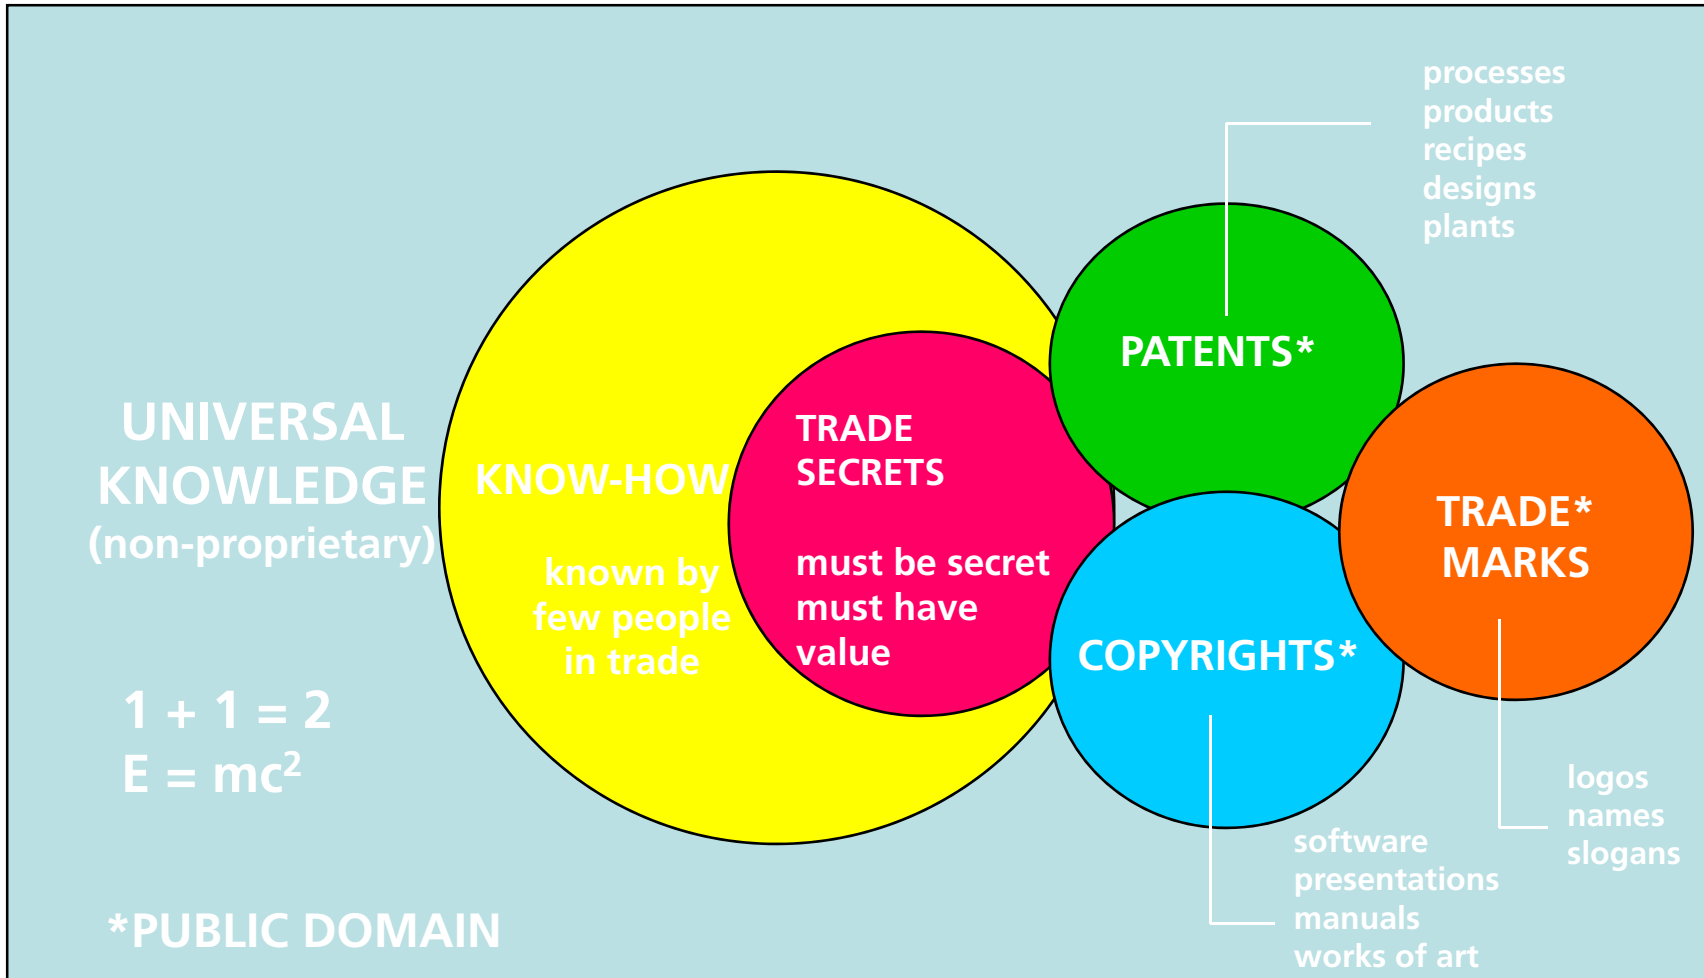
processes
products
recipes
designs
plants

UNIVERSAL KNOWLEDGE (non-proprietary)

KNOW-HOW

known by few people in trade

TRADE SECRETS

must be secret
must have value

PATENTS*

TRADE* MARKS

COPYRIGHTS*

$1 + 1 = 2$
$E = mc^2$

logos
names
slogans

software
presentations
manuals
works of art

*PUBLIC DOMAIN